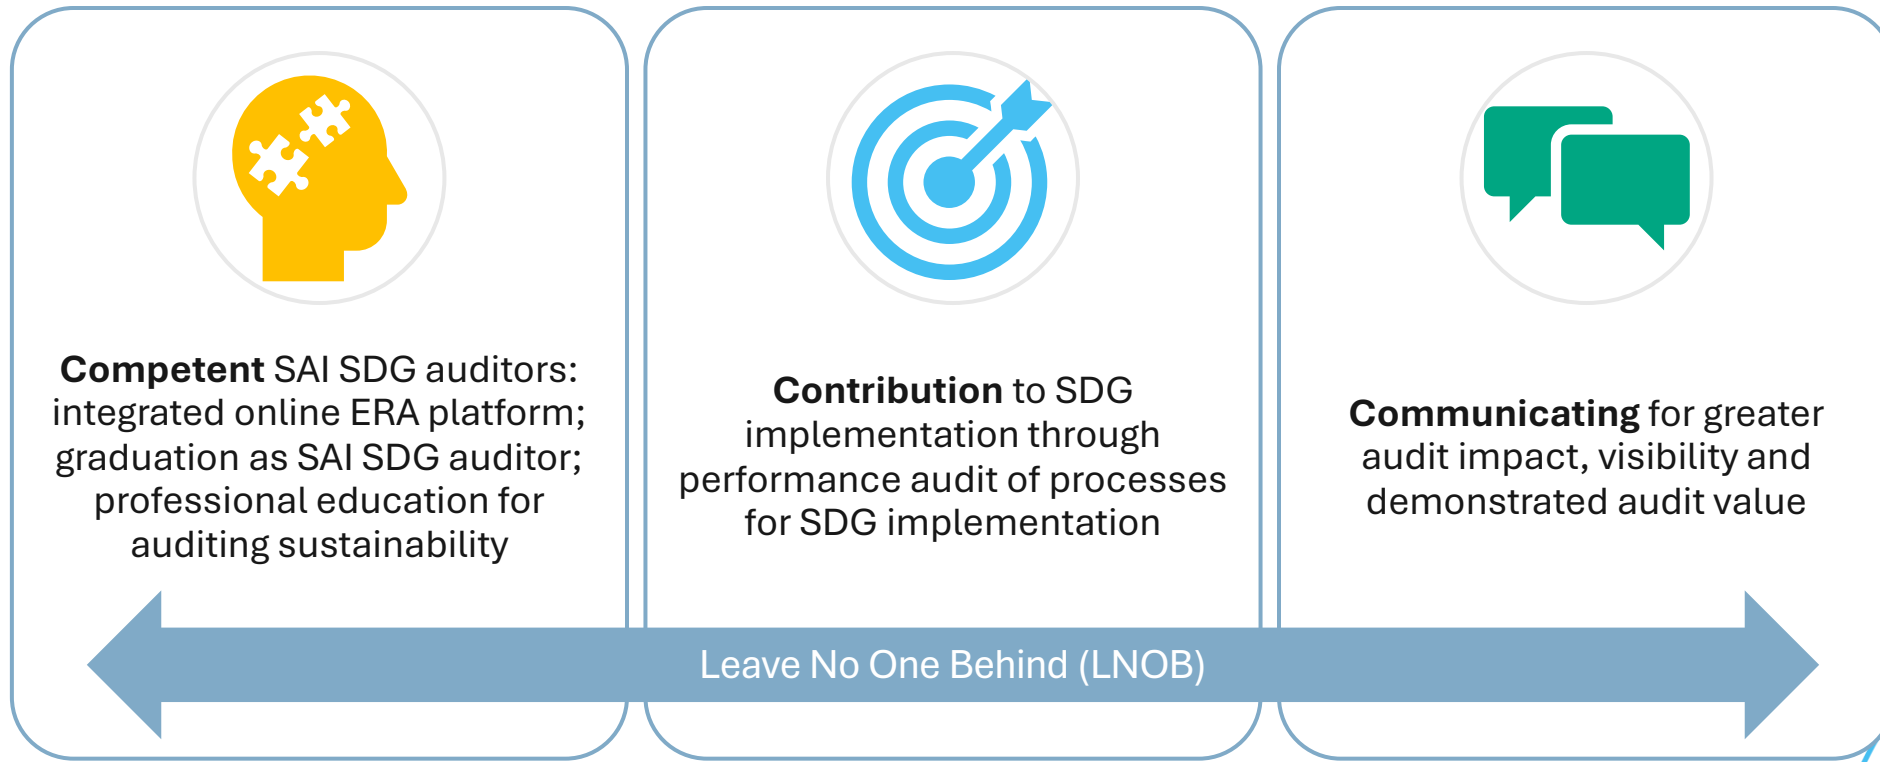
**Competent** SAI SDG auditors: integrated online ERA platform; graduation as SAI SDG auditor; professional education for auditing sustainability

**Contribution** to SDG implementation through performance audit of processes for SDG implementation

**Communicating** for greater audit impact, visibility and demonstrated audit value

Leave No One Behind (LNOB)